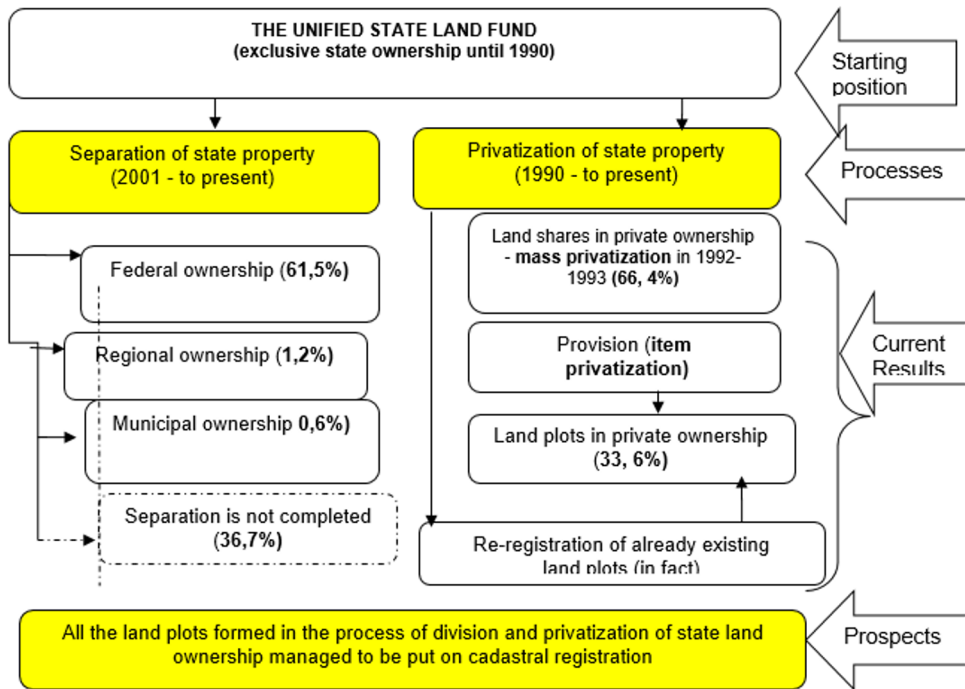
THE UNIFIED STATE LAND FUND
(exclusive state ownership until 1990)

Starting position

Separation of state property
(2001 - to present)

Privatization of state property
(1990 - to present)

Processes

Federal ownership (61,5%)

Regional ownership (1,2%)

Municipal ownership 0,6%)

Separation is not completed
(36,7%)

Land shares in private ownership - mass privatization in 1992-1993 (66, 4%)

Provision (item privatization)

Land plots in private ownership
(33, 6%)

Re-registration of already existing land plots (in fact)

Current Results

All the land plots formed in the process of division and privatization of state land ownership managed to be put on cadastral registration

Prospects